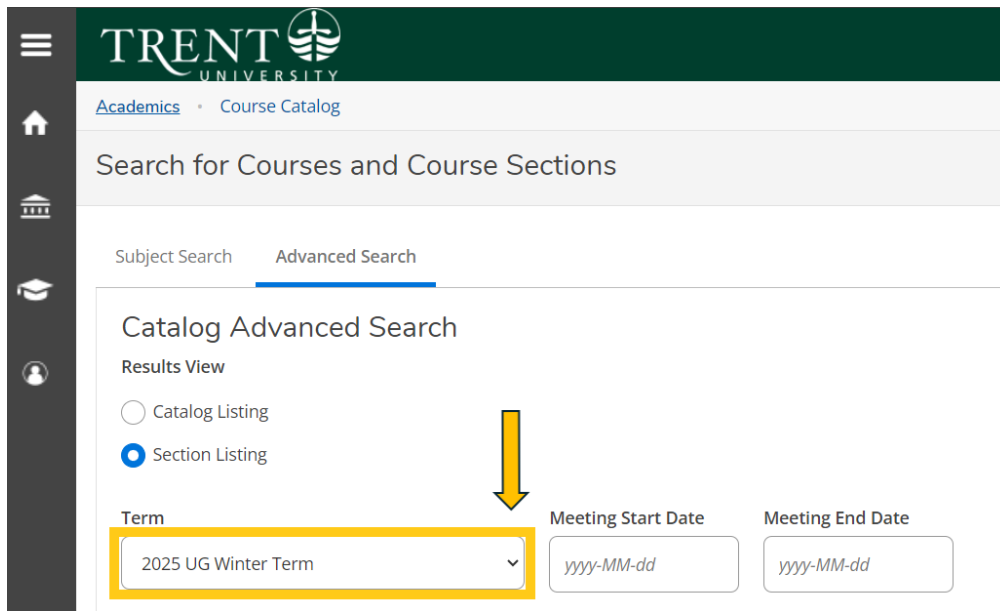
TRENT UNIVERSITY

Academics • Course Catalog

Search for Courses and Course Sections

Subject Search
Advanced Search

Catalog Advanced Search

Results View

Catalog Listing

Section Listing

Term
2025 UG Winter Term

Meeting Start Date
yyyy-MM-dd

Meeting End Date
yyyy-MM-dd